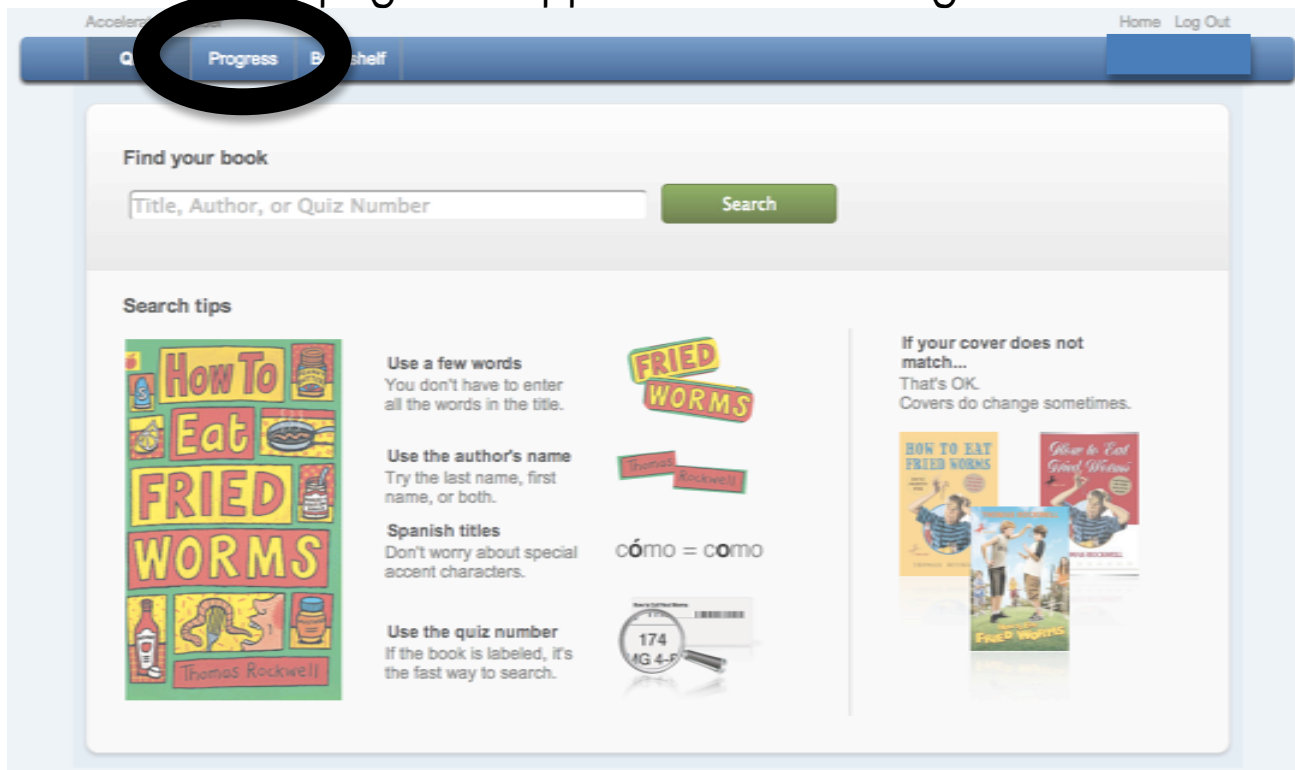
Accelera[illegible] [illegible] page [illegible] appe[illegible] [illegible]g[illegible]

Home Log Out

Q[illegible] Progress B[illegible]shelf

Find your book

Title, Author, or Quiz Number

Search

Search tips

How To Eat FRIED WORMS

Thomas Rockwell

Use a few words
You don't have to enter all the words in the title.

FRIED WORMS

Use the author's name
Try the last name, first name, or both.

Thomas Rockwell

Spanish titles
Don't worry about special accent characters.

cómo = como

Use the quiz number
If the book is labeled, it's the fast way to search.

174
MG 4-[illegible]

If your cover does not match...
That's OK.
Covers do change sometimes.

HOW TO EAT FRIED WORMS

How to Eat Fried Worms

FRIED WORMS